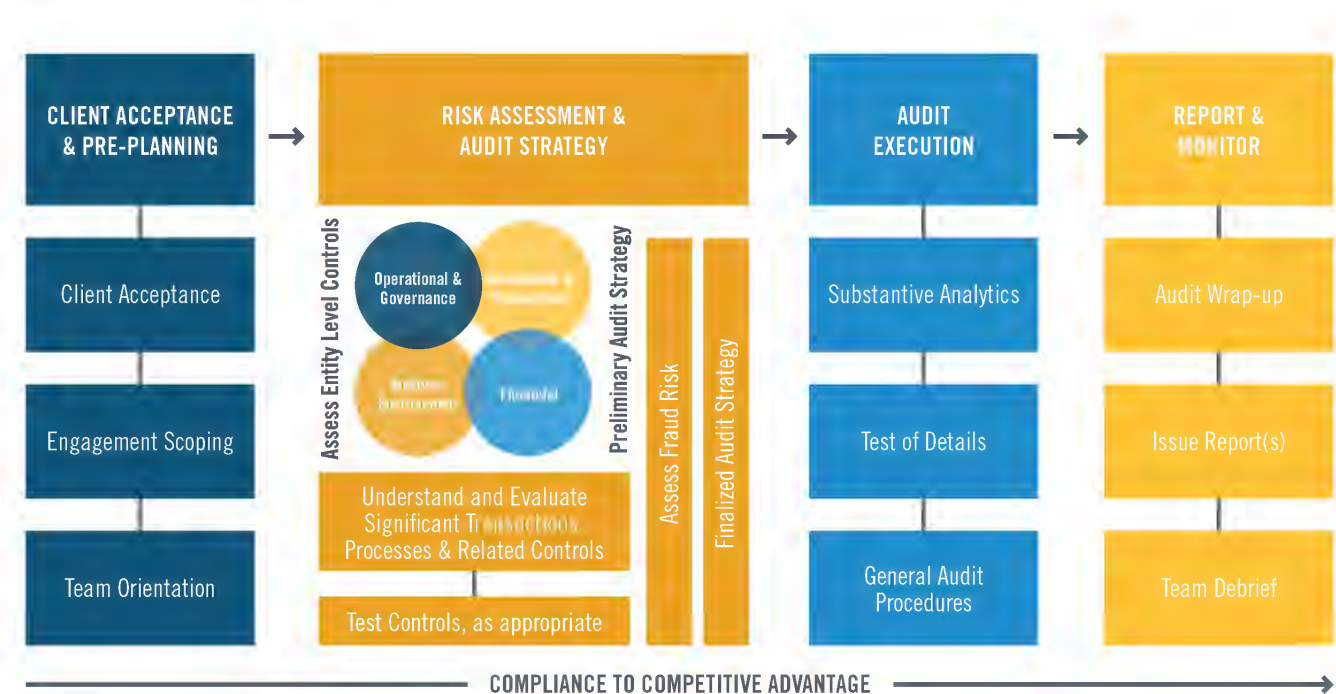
CLIENT ACCEPTANCE & PRE-PLANNING

Client Acceptance

Engagement Scoping

Team Orientation

RISK ASSESSMENT & AUDIT STRATEGY

Assess Entity Level Controls

Operational & Governance

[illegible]

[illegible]

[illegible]

Preliminary Audit Strategy

Understand and Evaluate Significant Transactions Processes & Related Controls

Test Controls, as appropriate

Assess Fraud Risk

Finalized Audit Strategy

AUDIT EXECUTION

Substantive Analytics

Test of Details

General Audit Procedures

REPORT & MONITOR

Audit Wrap-up

Issue Report(s)

Team Debrief

COMPLIANCE TO COMPETITIVE ADVANTAGE